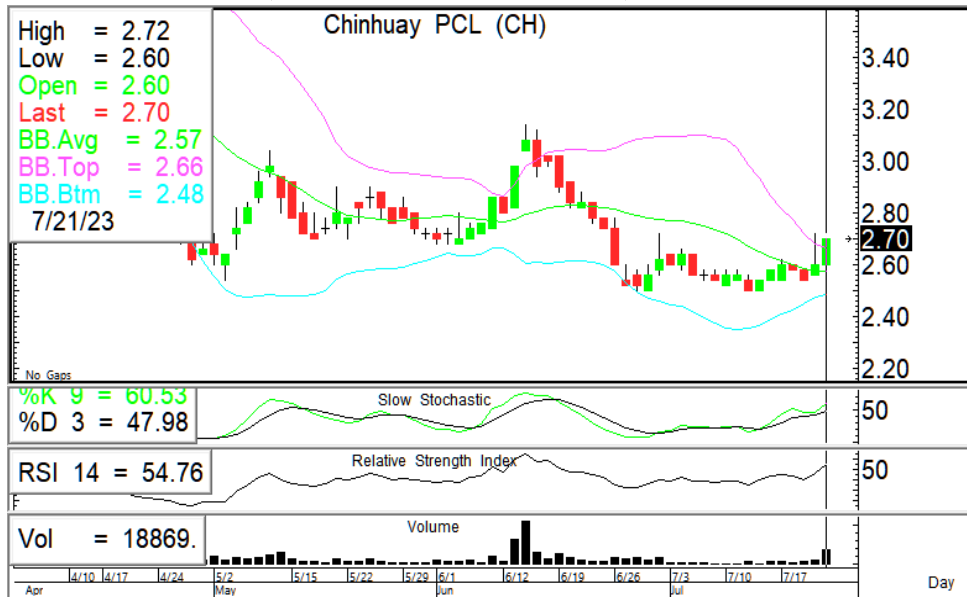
High = 2.72
Low = 2.60
Open = 2.60
Last = 2.70
BB.Avg = 2.57
BB.Top = 2.66
BB.Btm = 2.48
7/21/23

Chinhuay PCL (CH)

3.40
3.20
3.00
2.80
2.70
2.60
2.40
2.20

No Gaps

%K 9 = 60.53
%D 3 = 47.98

Slow Stochastic

50

RSI 14 = 54.76

Relative Strength Index

50

Vol = 18869.

Volume

Apr 4/10 4/17 4/24 5/2 May 5/15 5/22 5/29 6/1 Jun 6/12 6/19 6/26 7/3 Jul 7/10 7/17

Day